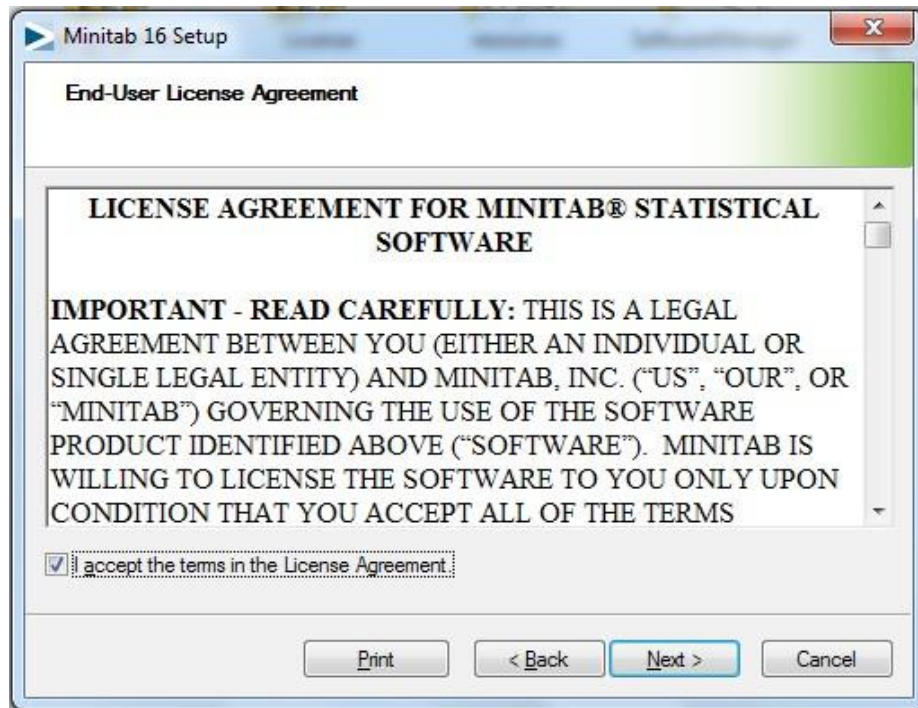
Minitab 16 Setup

End-User License Agreement

LICENSE AGREEMENT FOR MINITAB® STATISTICAL SOFTWARE

IMPORTANT - READ CAREFULLY: THIS IS A LEGAL AGREEMENT BETWEEN YOU (EITHER AN INDIVIDUAL OR SINGLE LEGAL ENTITY) AND MINITAB, INC. ("US", "OUR", OR "MINITAB") GOVERNING THE USE OF THE SOFTWARE PRODUCT IDENTIFIED ABOVE ("SOFTWARE"). MINITAB IS WILLING TO LICENSE THE SOFTWARE TO YOU ONLY UPON CONDITION THAT YOU ACCEPT ALL OF THE TERMS

I accept the terms in the License Agreement.

Print

< Back

Next >

Cancel